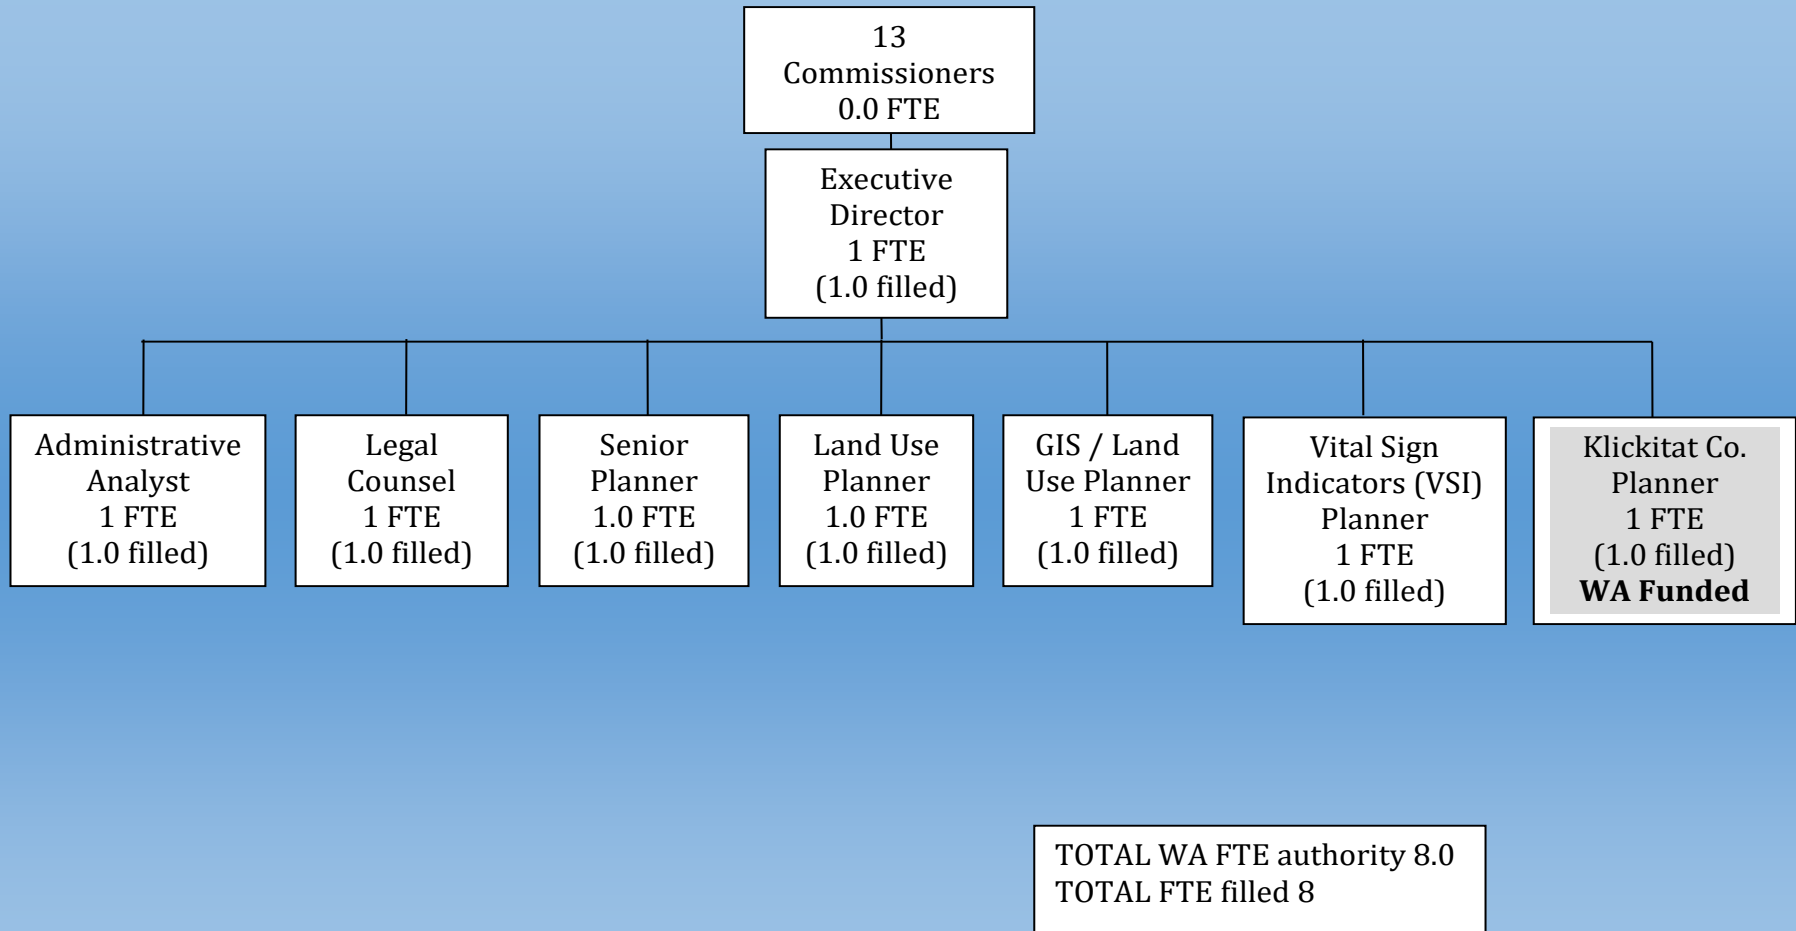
13
Commissioners
0.0 FTE

Executive
Director
1 FTE
(1.0 filled)

Administrative
Analyst
1 FTE
(1.0 filled)

Legal
Counsel
1 FTE
(1.0 filled)

Senior
Planner
1.0 FTE
(1.0 filled)

Land Use
Planner
1.0 FTE
(1.0 filled)

GIS / Land
Use Planner
1 FTE
(1.0 filled)

Vital Sign
Indicators (VSI)
Planner
1 FTE
(1.0 filled)

Klickitat Co.
Planner
1 FTE
(1.0 filled)
**WA Funded**

TOTAL WA FTE authority 8.0
TOTAL FTE filled 8